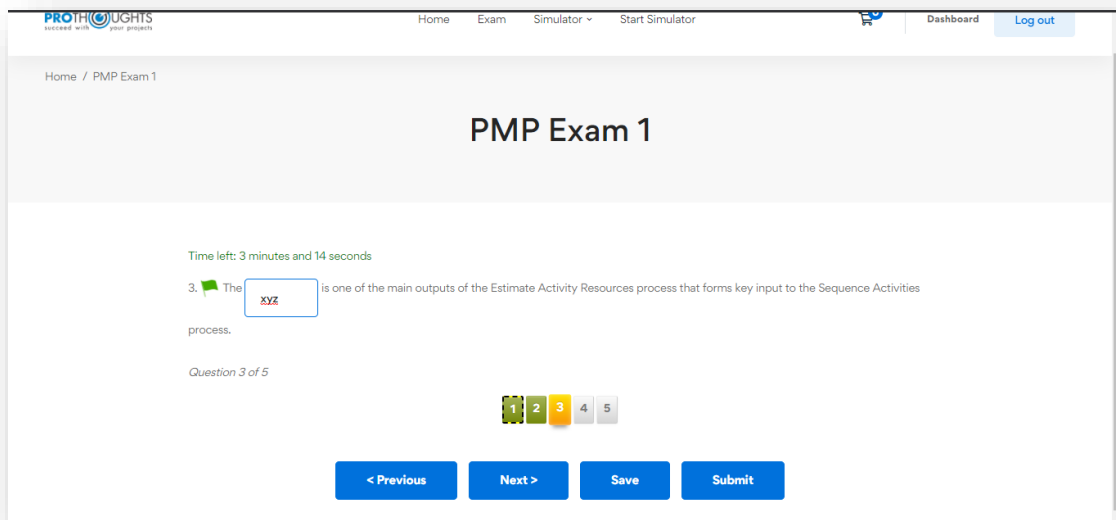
PROTHOUGHTS
succeed with your projects

Home Exam Simulator Start Simulator

0

Dashboard Log out

Home / PMP Exam 1

PMP Exam 1

Time left: 3 minutes and 14 seconds

3. The xyz is one of the main outputs of the Estimate Activity Resources process that forms key input to the Sequence Activities process.

Question 3 of 5

1 2 3 4 5

< Previous Next > Save Submit